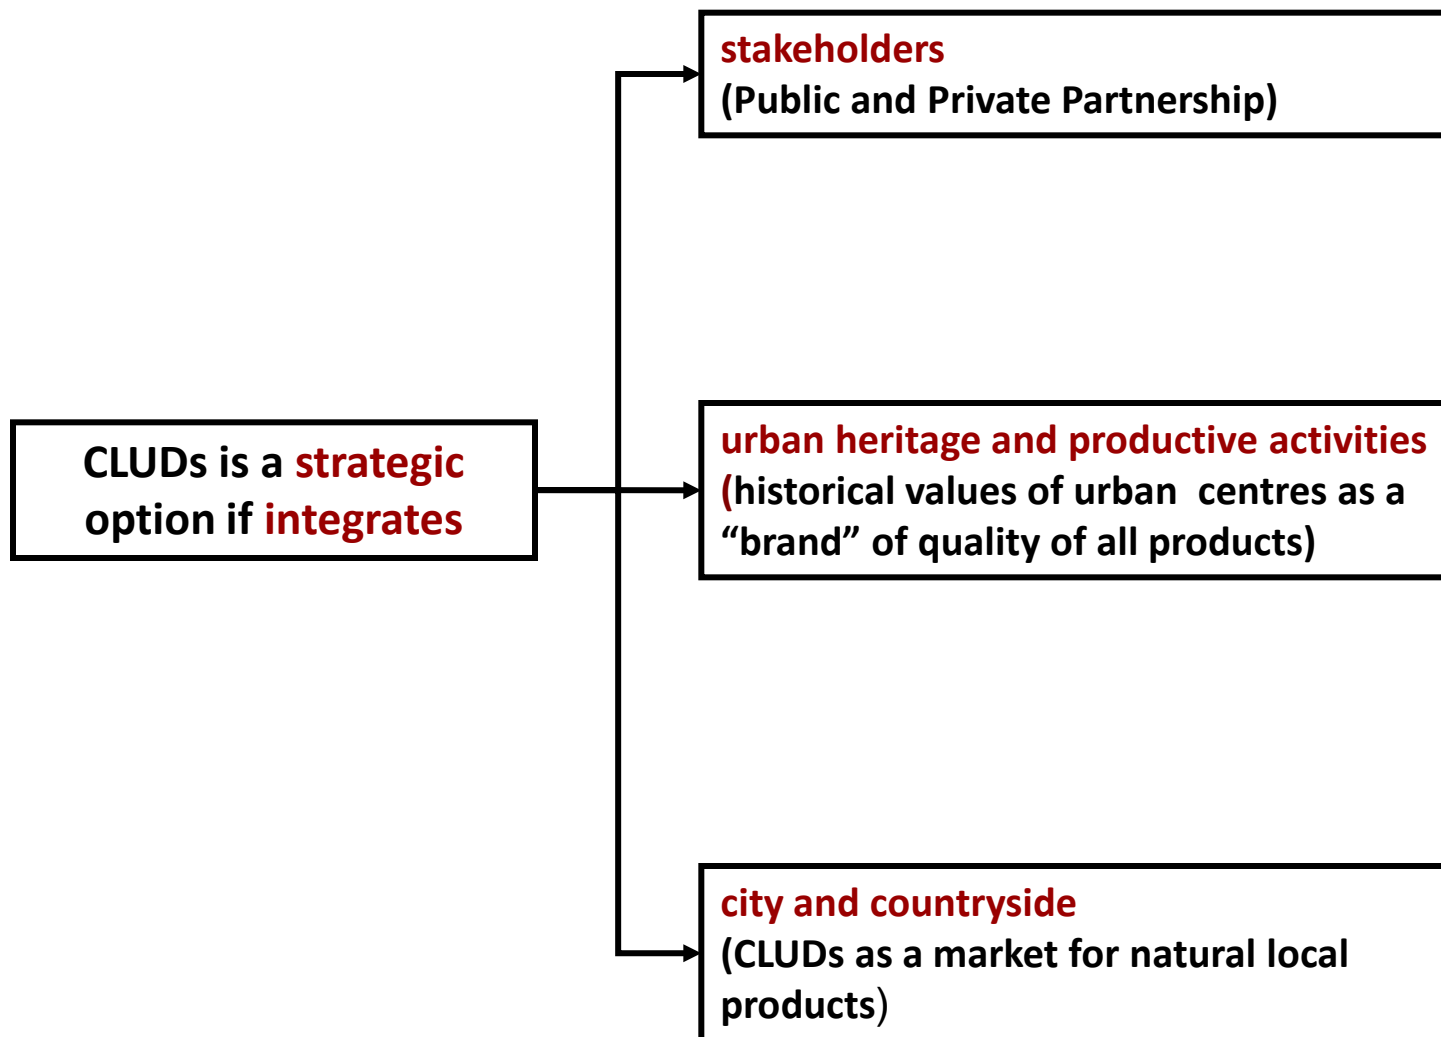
CLUDs is a strategic option if integrates

stakeholders
(Public and Private Partnership)

urban heritage and productive activities
(historical values of urban centres as a "brand" of quality of all products)

city and countryside
(CLUDs as a market for natural local products)